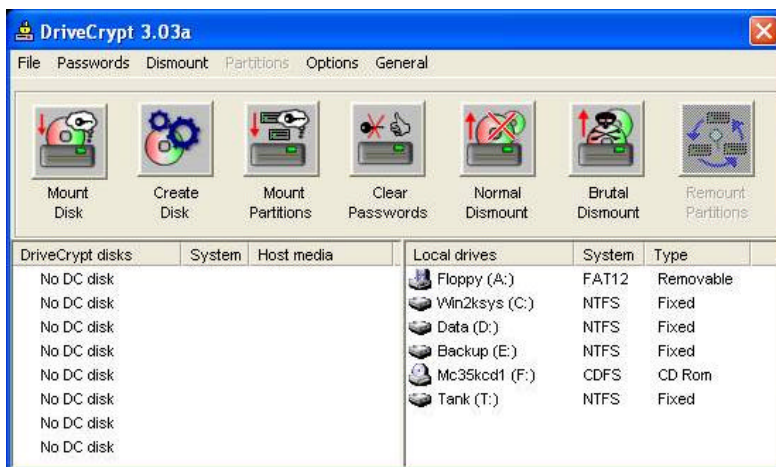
DriveCrypt 3.03a

File Passwords Dismount Partitions Options General

Mount Disk
Create Disk
Mount Partitions
Clear Passwords
Normal Dismount
Brutal Dismount
Remount Partitions

| DriveCrypt disks | System | Host media |
|---|---|---|
| No DC disk | | |
| No DC disk | | |
| No DC disk | | |
| No DC disk | | |
| No DC disk | | |
| No DC disk | | |
| No DC disk | | |
| No DC disk | | |

| Local drives | System | Type |
|---|---|---|
| Floppy (A:) | FAT12 | Removable |
| Win2ksys (C:) | NTFS | Fixed |
| Data (D:) | NTFS | Fixed |
| Backup (E:) | NTFS | Fixed |
| Mc35kcd1 (F:) | CDFS | CD Rom |
| Tank (T:) | NTFS | Fixed |